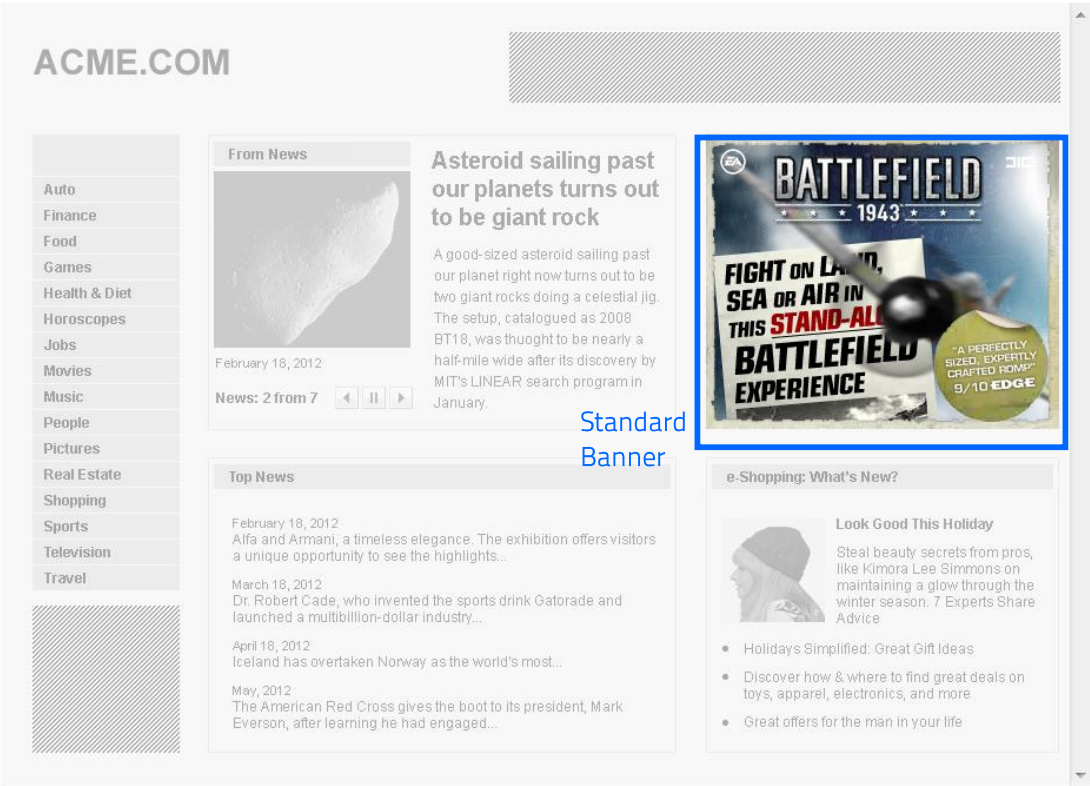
ACME.COM

Auto
Finance
Food
Games
Health & Diet
Horoscopes
Jobs
Movies
Music
People
Pictures
Real Estate
Shopping
Sports
Television
Travel

From News

February 18, 2012

News: 2 from 7

Asteroid sailing past our planets turns out to be giant rock

A good-sized asteroid sailing past our planet right now turns out to be two giant rocks doing a celestial jig. The setup, catalogued as 2008 BT18, was thuoght to be nearly a half-mile wide after its discovery by MIT's LINEAR search program in January.

EA

BATTLEFIELD

1943

DICE

FIGHT ON LA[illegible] SEA OR AIR IN THIS STAND-AL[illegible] BATTLEFIELD EXPERIENCE

"A PERFECTLY SIZED, EXPERTLY CRAFTED ROMP" 9/10 EDGE

Standard Banner

Top News

February 18, 2012
Alfa and Armani, a timeless elegance. The exhibition offers visitors a unique opportunity to see the highlights...

March 18, 2012
Dr. Robert Cade, who invented the sports drink Gatorade and launched a multibillion-dollar industry...

April 18, 2012
Iceland has overtaken Norway as the world's most...

May, 2012
The American Red Cross gives the boot to its president, Mark Everson, after learning he had engaged...

e-Shopping: What's New?

Look Good This Holiday

Steal beauty secrets from pros, like Kimora Lee Simmons on maintaining a glow through the winter season. 7 Experts Share Advice

- Holidays Simplified: Great Gift Ideas
- Discover how & where to find great deals on toys, apparel, electronics, and more
- Great offers for the man in your life